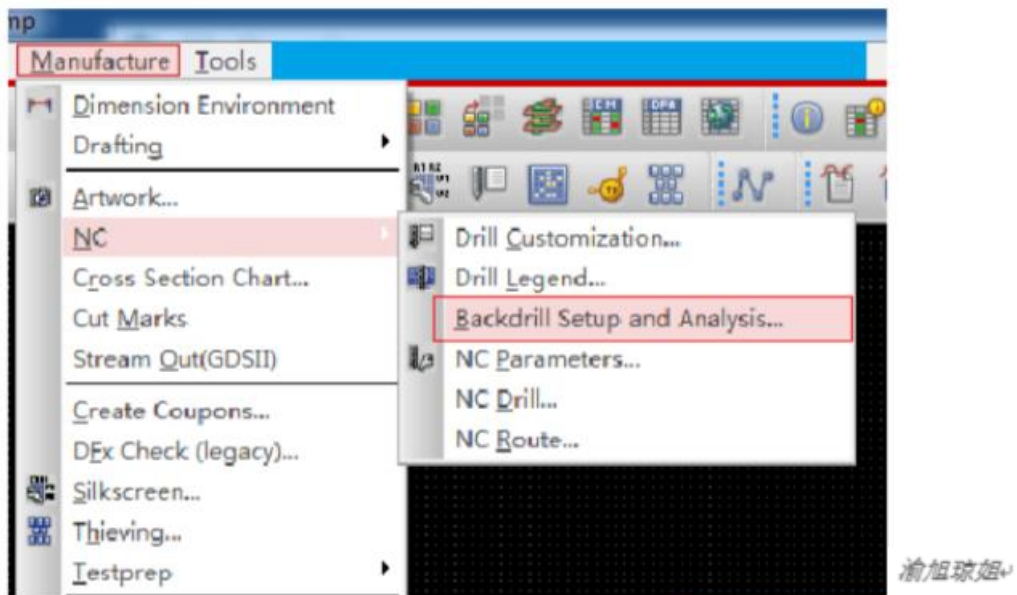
np
Manufacture Tools
Dimension Environment
Drafting
Artwork...
NC
Cross Section Chart...
Cut Marks
Stream Out(GDSII)
Create Coupons...
DFx Check (legacy)...
Silkscreen...
Thieving...
Testprep

Drill Customization...
Drill Legend...
Backdrill Setup and Analysis...
NC Parameters...
NC Drill...
NC Route...

渝旭琼姐